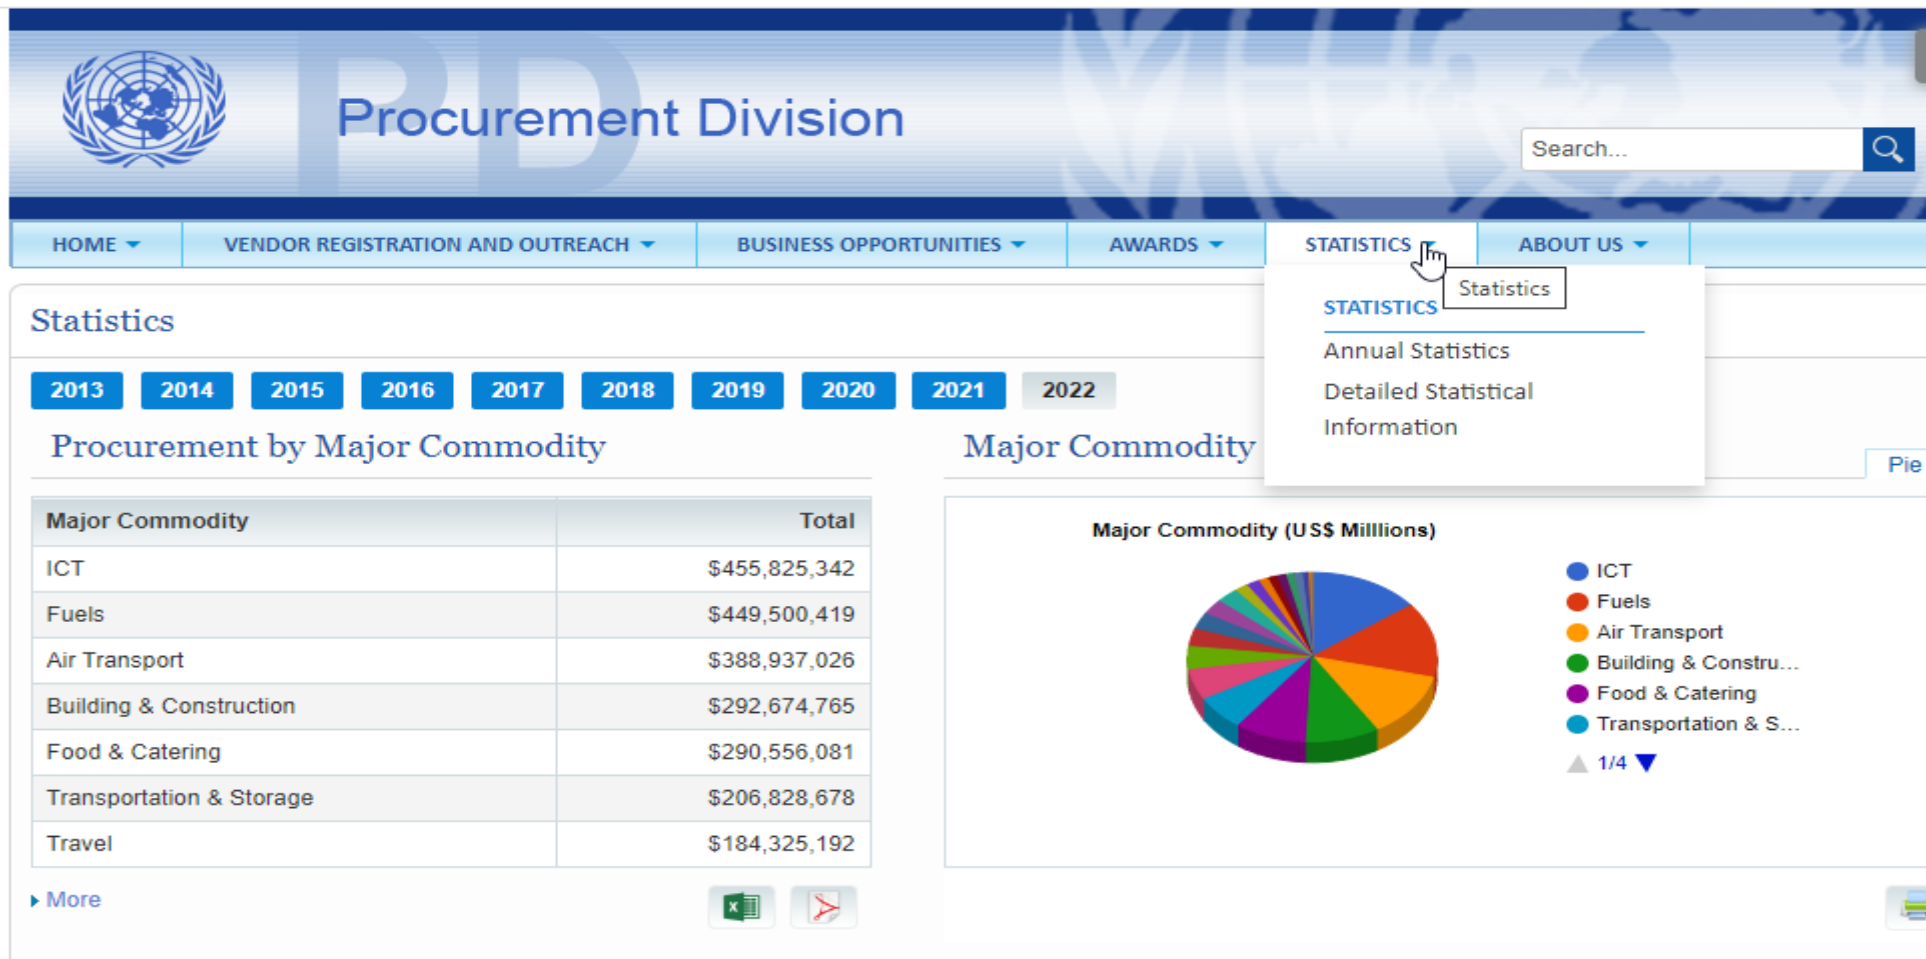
Procurement Division

Search...

HOME
VENDOR REGISTRATION AND OUTREACH
BUSINESS OPPORTUNITIES
AWARDS
STATISTICS
ABOUT US

Statistics

STATISTICS
Annual Statistics
Detailed Statistical Information

Statistics

2013 2014 2015 2016 2017 2018 2019 2020 2021 2022

Procurement by Major Commodity

| Major Commodity | Total |
|---|---|
| ICT | $455,825,342 |
| Fuels | $449,500,419 |
| Air Transport | $388,937,026 |
| Building & Construction | $292,674,765 |
| Food & Catering | $290,556,081 |
| Transportation & Storage | $206,828,678 |
| Travel | $184,325,192 |

More

Major Commodity

Pie

Major Commodity (US$ Milllions)

ICT
Fuels
Air Transport
Building & Constru...
Food & Catering
Transportation & S...
1/4